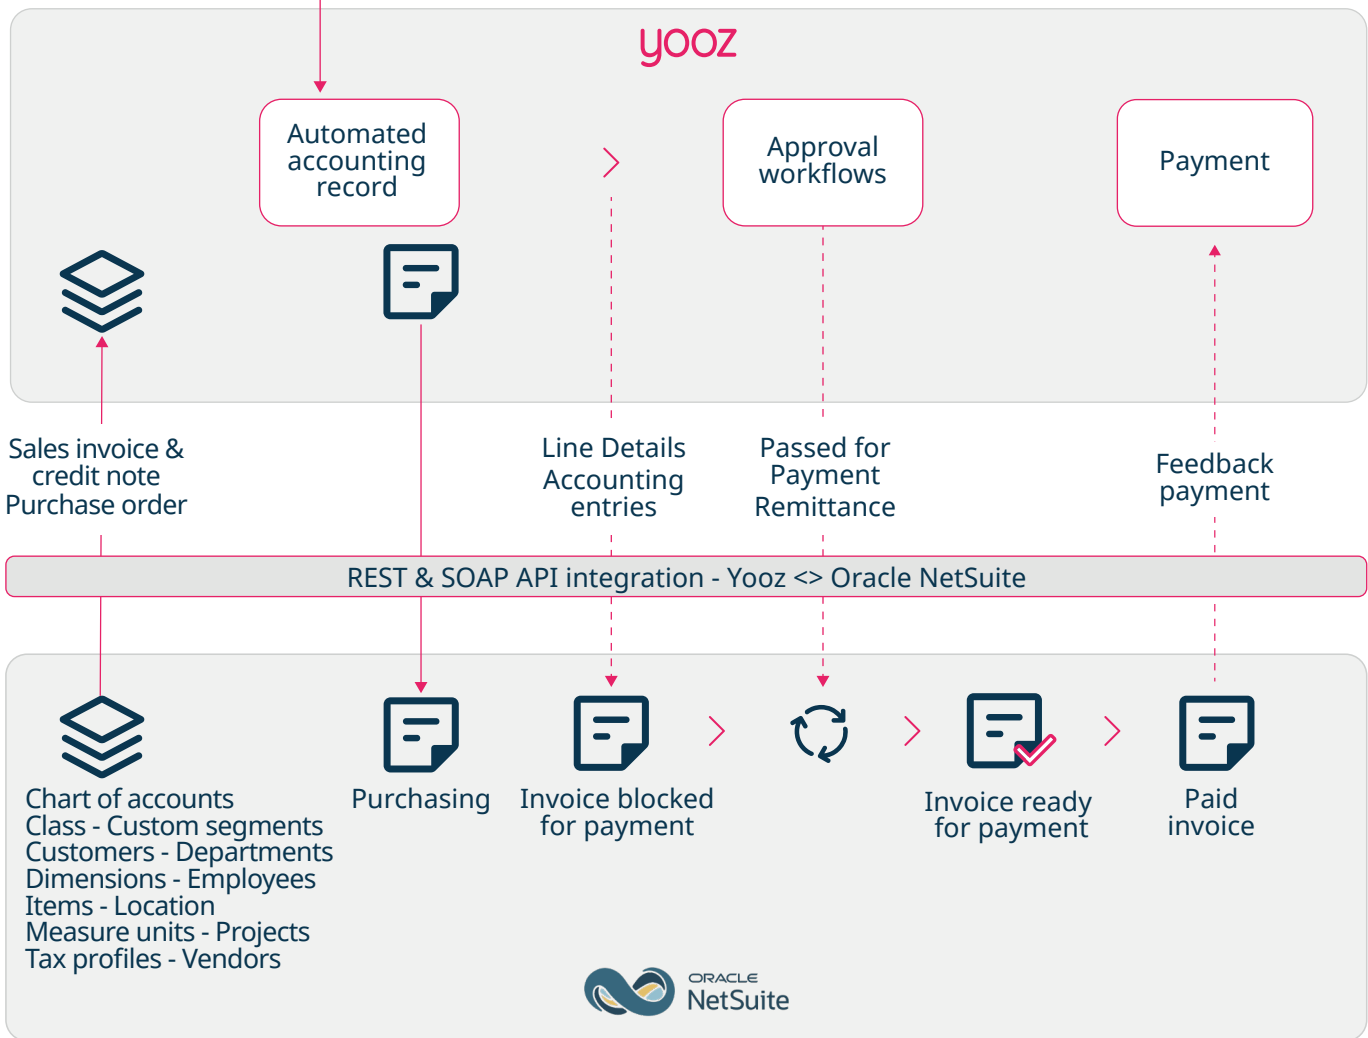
yooz

Automated accounting record

Approval workflows

Payment

Sales invoice & credit note
Purchase order

Line Details
Accounting entries

Passed for Payment
Remittance

Feedback payment

REST & SOAP API integration - Yooz <> Oracle NetSuite

Chart of accounts
Class - Custom segments
Customers - Departments
Dimensions - Employees
Items - Location
Measure units - Projects
Tax profiles - Vendors

Purchasing

Invoice blocked for payment

Invoice ready for payment

Paid invoice

ORACLE
NetSuite